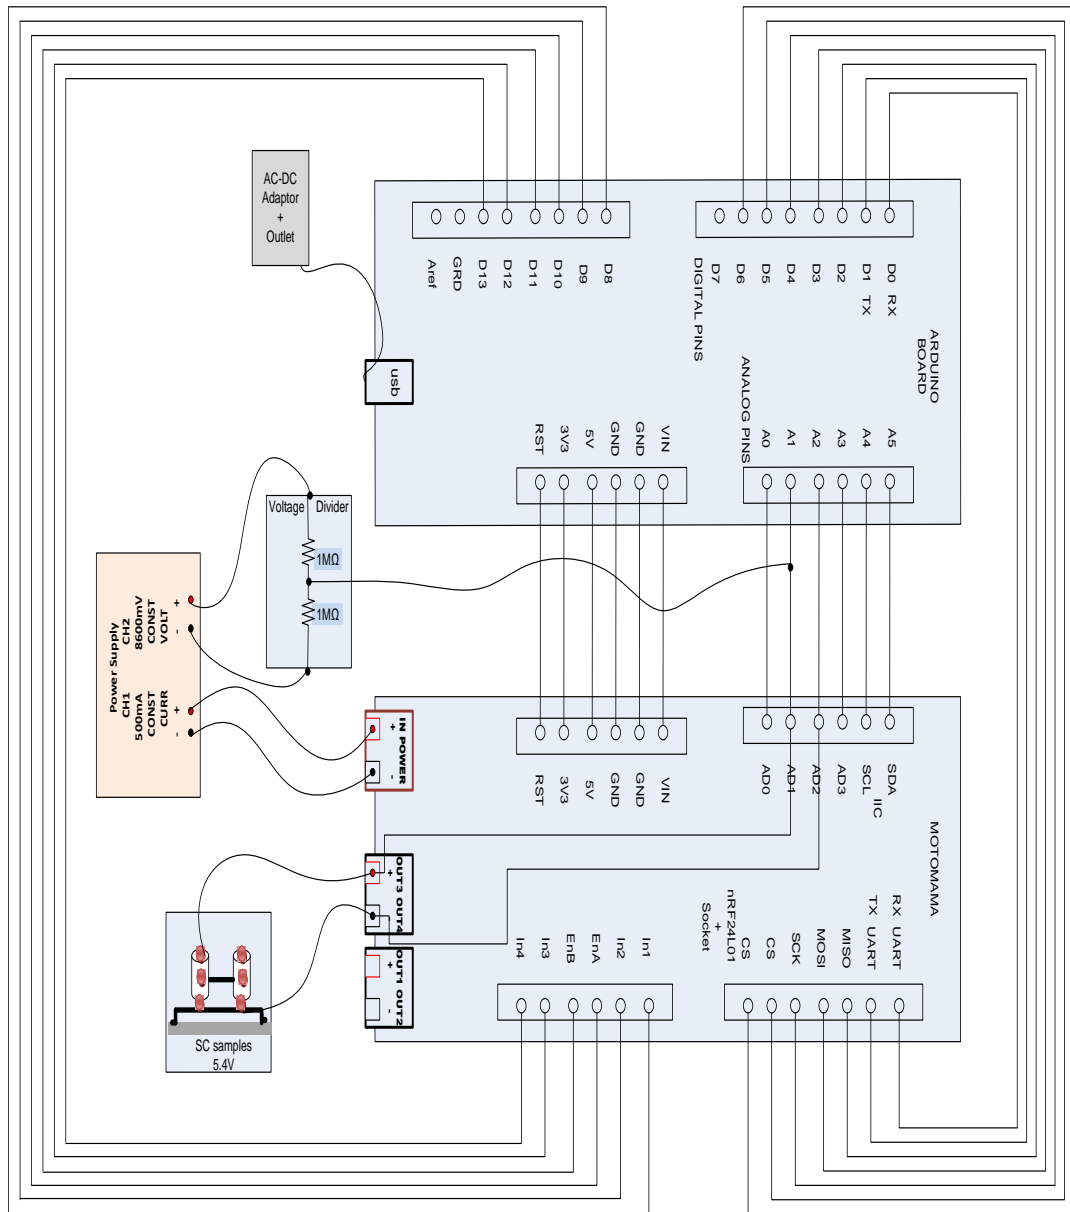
AC-DC Adaptor + Outlet

Aref
GRD
D13
D12
D11
D10
D9
D8

D7
DIGITAL PINS
D6
D5
D4
D3
D2
D1 TX
D0 RX

ARDUINO BOARD

usb

ANALOG PINS
A0
A1
A2
A3
A4
A5

RST
3V3
5V
GND
GND
VIN

Voltage Divider
1MΩ
1MΩ

Power Supply
CH2
8600mV
CONST
VOLT
+
-
CH1
500mA
CONST
CURR
+
-

IN POWER
+
-

RST
3V3
5V
GND
GND
VIN

AD0
AD1
AD2
AD3
SCL IIC
SDA

MOTOMAMA

OUT3 OUT4
+
-
OUT1 OUT2
+
-

In4
In3
EnB
EnA
In2
In1

CS nRF24L01 + Socket
CS
SCK
MOSI
MISO
TX UART
RX UART

SC samples
5.4V